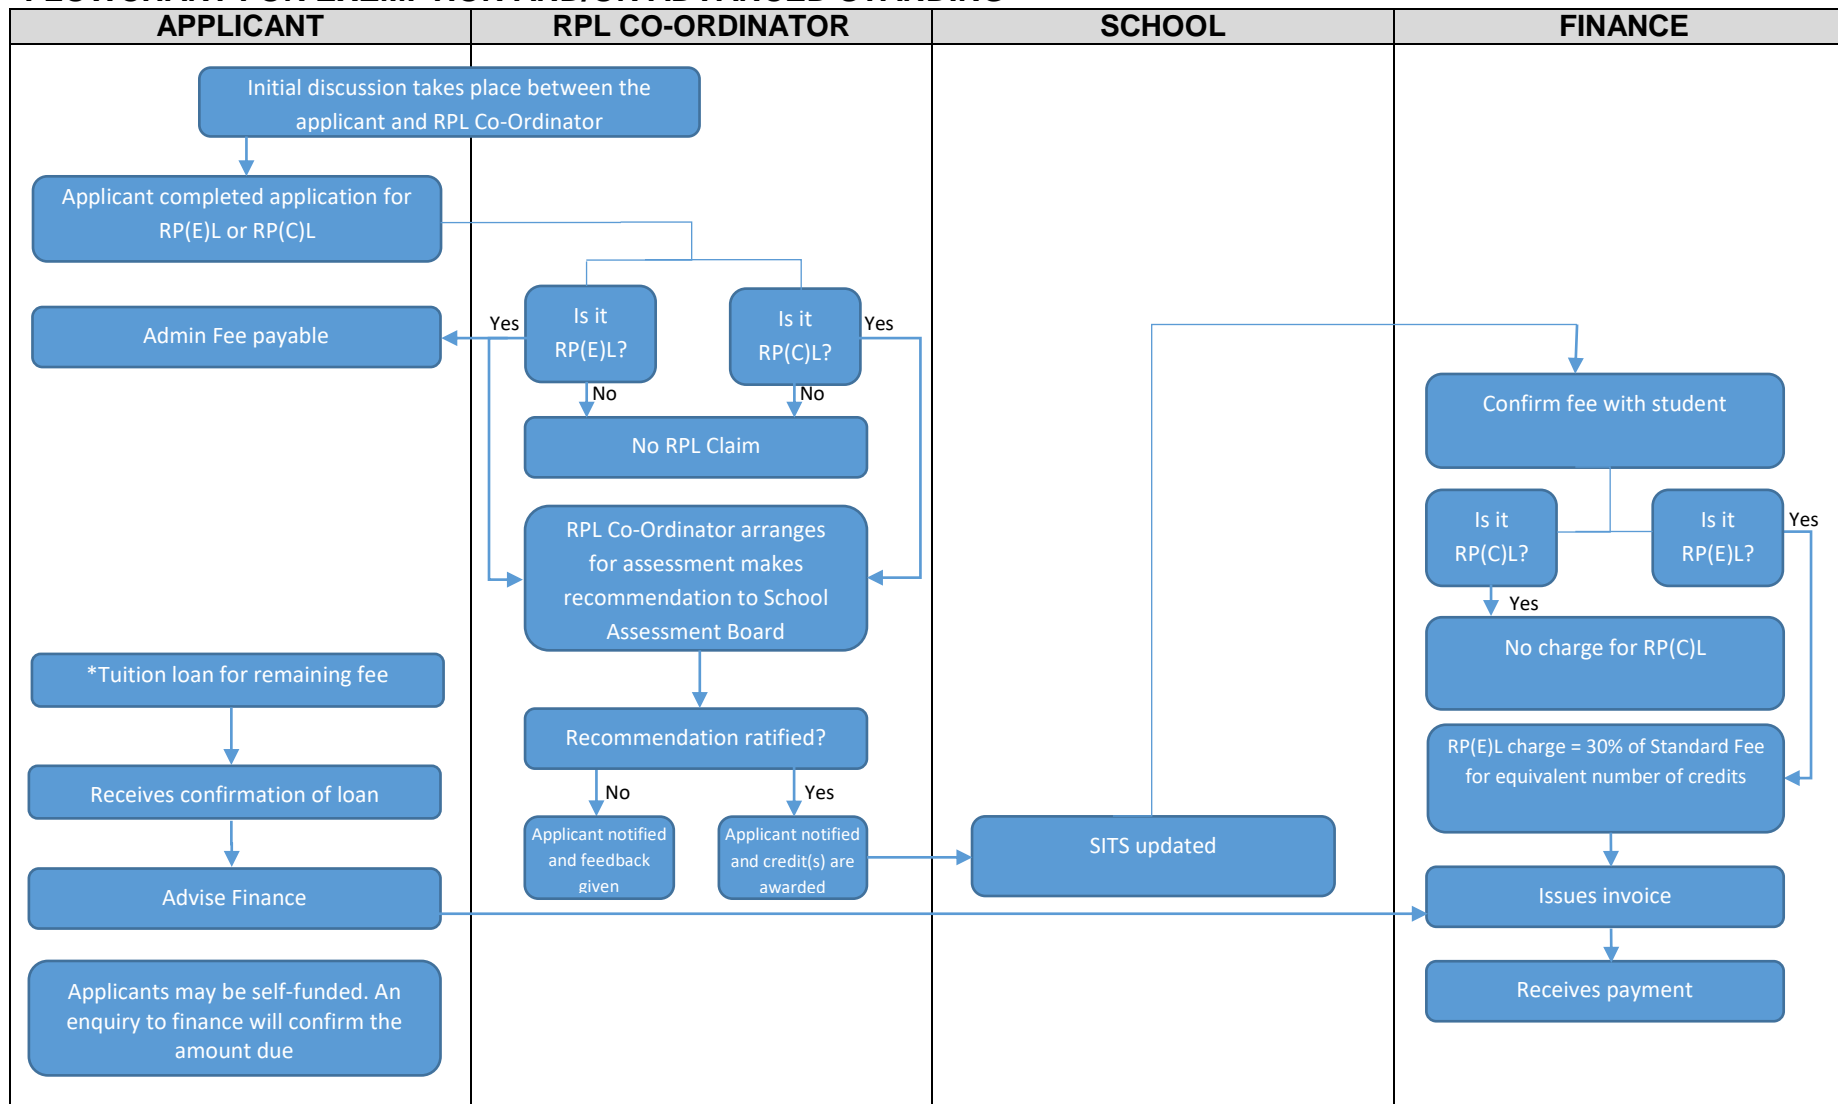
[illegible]

APPLICANT

RPL CO-ORDINATOR

SCHOOL

FINANCE

Initial discussion takes place between the applicant and RPL Co-Ordinator

Applicant completed application for RP(E)L or RP(C)L

Admin Fee payable

Yes

Is it RP(E)L?

No

Is it RP(C)L?

Yes

No

No RPL Claim

RPL Co-Ordinator arranges for assessment makes recommendation to School Assessment Board

*Tuition loan for remaining fee

Recommendation ratified?

No

Yes

Receives confirmation of loan

Applicant notified and feedback given

Applicant notified and credit(s) are awarded

SITS updated

Advise Finance

Applicants may be self-funded. An enquiry to finance will confirm the amount due

Confirm fee with student

Is it RP(C)L?

Is it RP(E)L?

Yes

Yes

No charge for RP(C)L

RP(E)L charge = 30% of Standard Fee for equivalent number of credits

Issues invoice

Receives payment